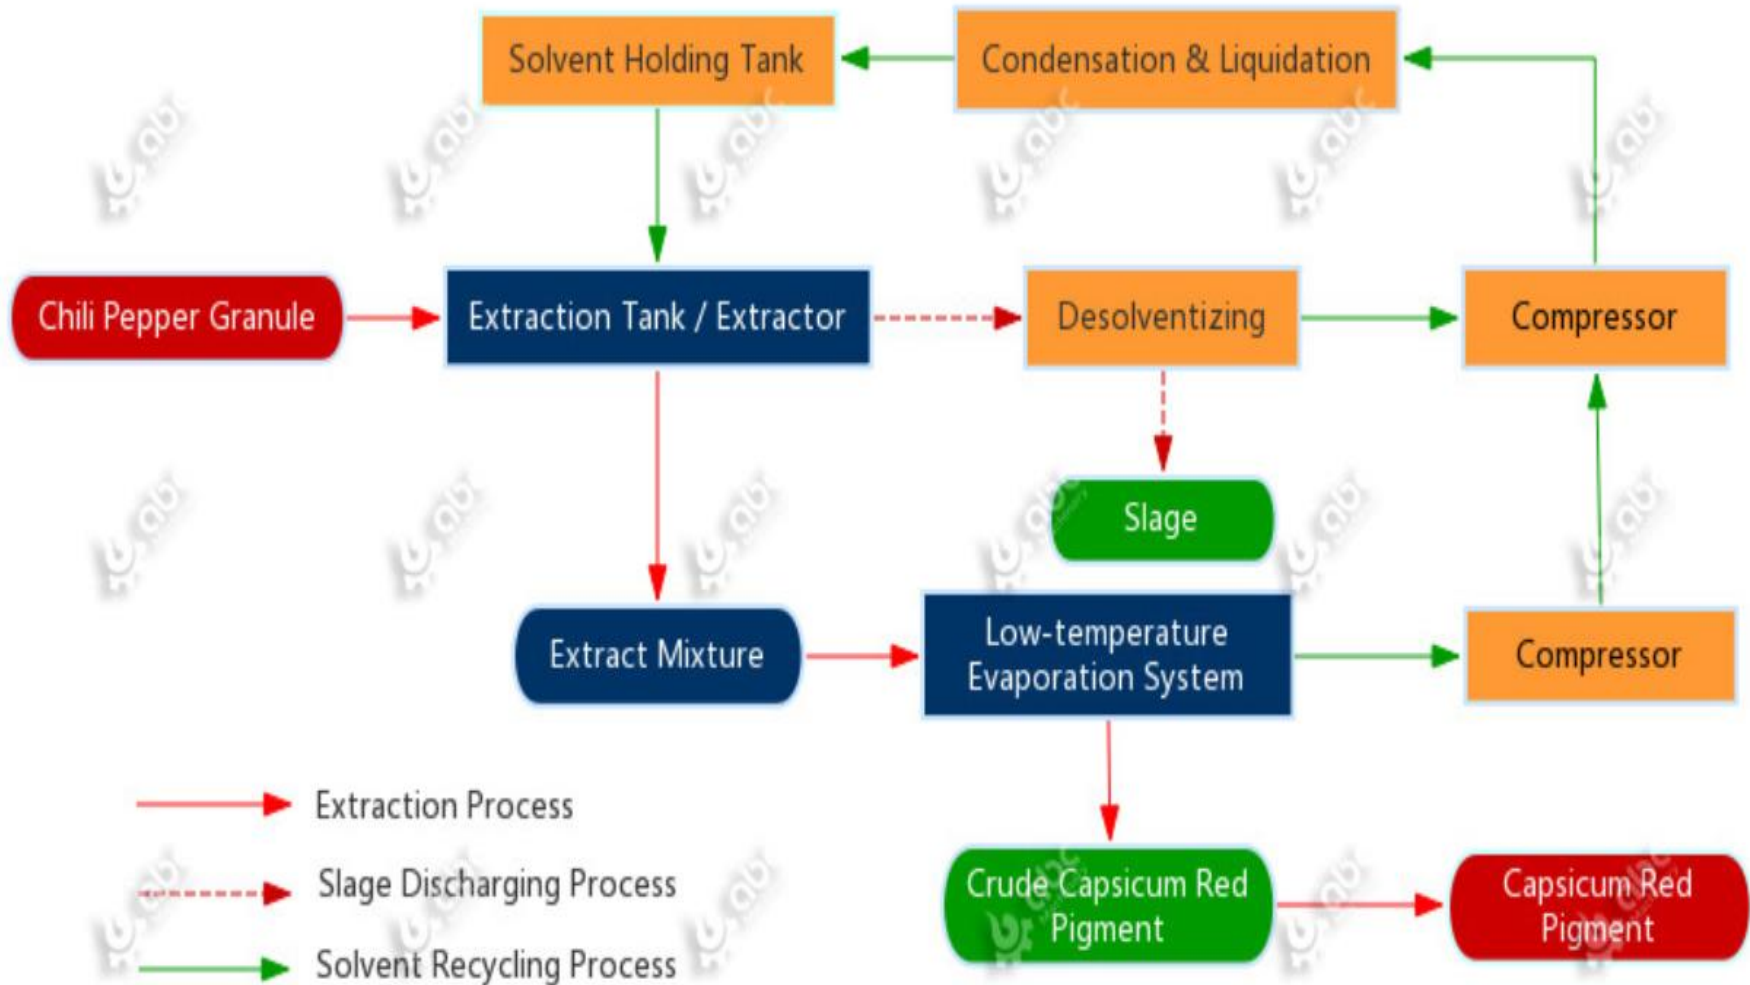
Solvent Holding Tank

Condensation & Liquidation

Chili Pepper Granule

Extraction Tank / Extractor

Desolventizing

Compressor

Slage

Extract Mixture

Low-temperature Evaporation System

Compressor

Extraction Process

Slage Discharging Process

Solvent Recycling Process

Crude Capsicum Red Pigment

Capsicum Red Pigment